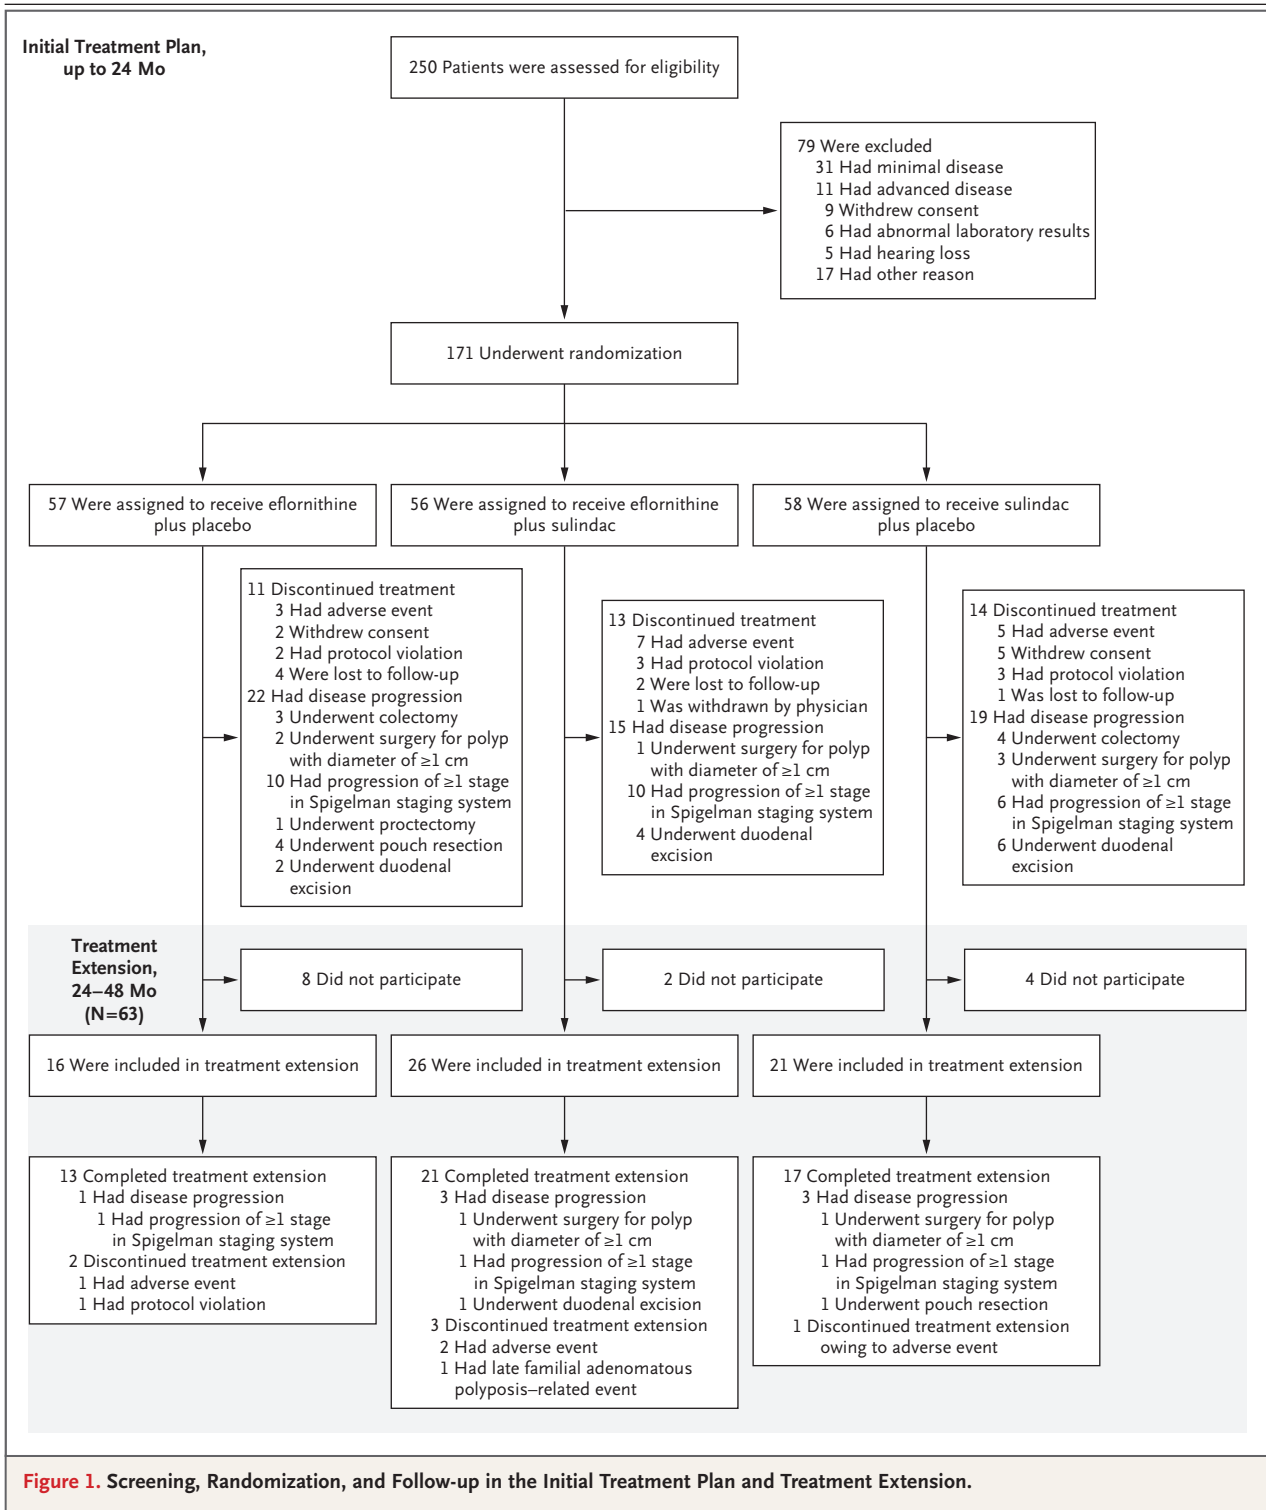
Initial Treatment Plan, up to 24 Mo

250 Patients were assessed for eligibility

79 Were excluded
31 Had minimal disease
11 Had advanced disease
9 Withdrew consent
6 Had abnormal laboratory results
5 Had hearing loss
17 Had other reason

171 Underwent randomization

57 Were assigned to receive eflornithine plus placebo

56 Were assigned to receive eflornithine plus sulindac

58 Were assigned to receive sulindac plus placebo

11 Discontinued treatment
3 Had adverse event
2 Withdrew consent
2 Had protocol violation
4 Were lost to follow-up
22 Had disease progression
3 Underwent colectomy
2 Underwent surgery for polyp with diameter of ≥1 cm
10 Had progression of ≥1 stage in Spigelman staging system
1 Underwent proctectomy
4 Underwent pouch resection
2 Underwent duodenal excision

13 Discontinued treatment
7 Had adverse event
3 Had protocol violation
2 Were lost to follow-up
1 Was withdrawn by physician
15 Had disease progression
1 Underwent surgery for polyp with diameter of ≥1 cm
10 Had progression of ≥1 stage in Spigelman staging system
4 Underwent duodenal excision

14 Discontinued treatment
5 Had adverse event
5 Withdrew consent
3 Had protocol violation
1 Was lost to follow-up
19 Had disease progression
4 Underwent colectomy
3 Underwent surgery for polyp with diameter of ≥1 cm
6 Had progression of ≥1 stage in Spigelman staging system
6 Underwent duodenal excision

Treatment Extension, 24–48 Mo (N=63)

8 Did not participate

2 Did not participate

4 Did not participate

16 Were included in treatment extension

26 Were included in treatment extension

21 Were included in treatment extension

13 Completed treatment extension
1 Had disease progression
1 Had progression of ≥1 stage in Spigelman staging system
2 Discontinued treatment extension
1 Had adverse event
1 Had protocol violation

21 Completed treatment extension
3 Had disease progression
1 Underwent surgery for polyp with diameter of ≥1 cm
1 Had progression of ≥1 stage in Spigelman staging system
1 Underwent duodenal excision
3 Discontinued treatment extension
2 Had adverse event
1 Had late familial adenomatous polyposis–related event

17 Completed treatment extension
3 Had disease progression
1 Underwent surgery for polyp with diameter of ≥1 cm
1 Had progression of ≥1 stage in Spigelman staging system
1 Underwent pouch resection
1 Discontinued treatment extension owing to adverse event

Figure 1. Screening, Randomization, and Follow-up in the Initial Treatment Plan and Treatment Extension.